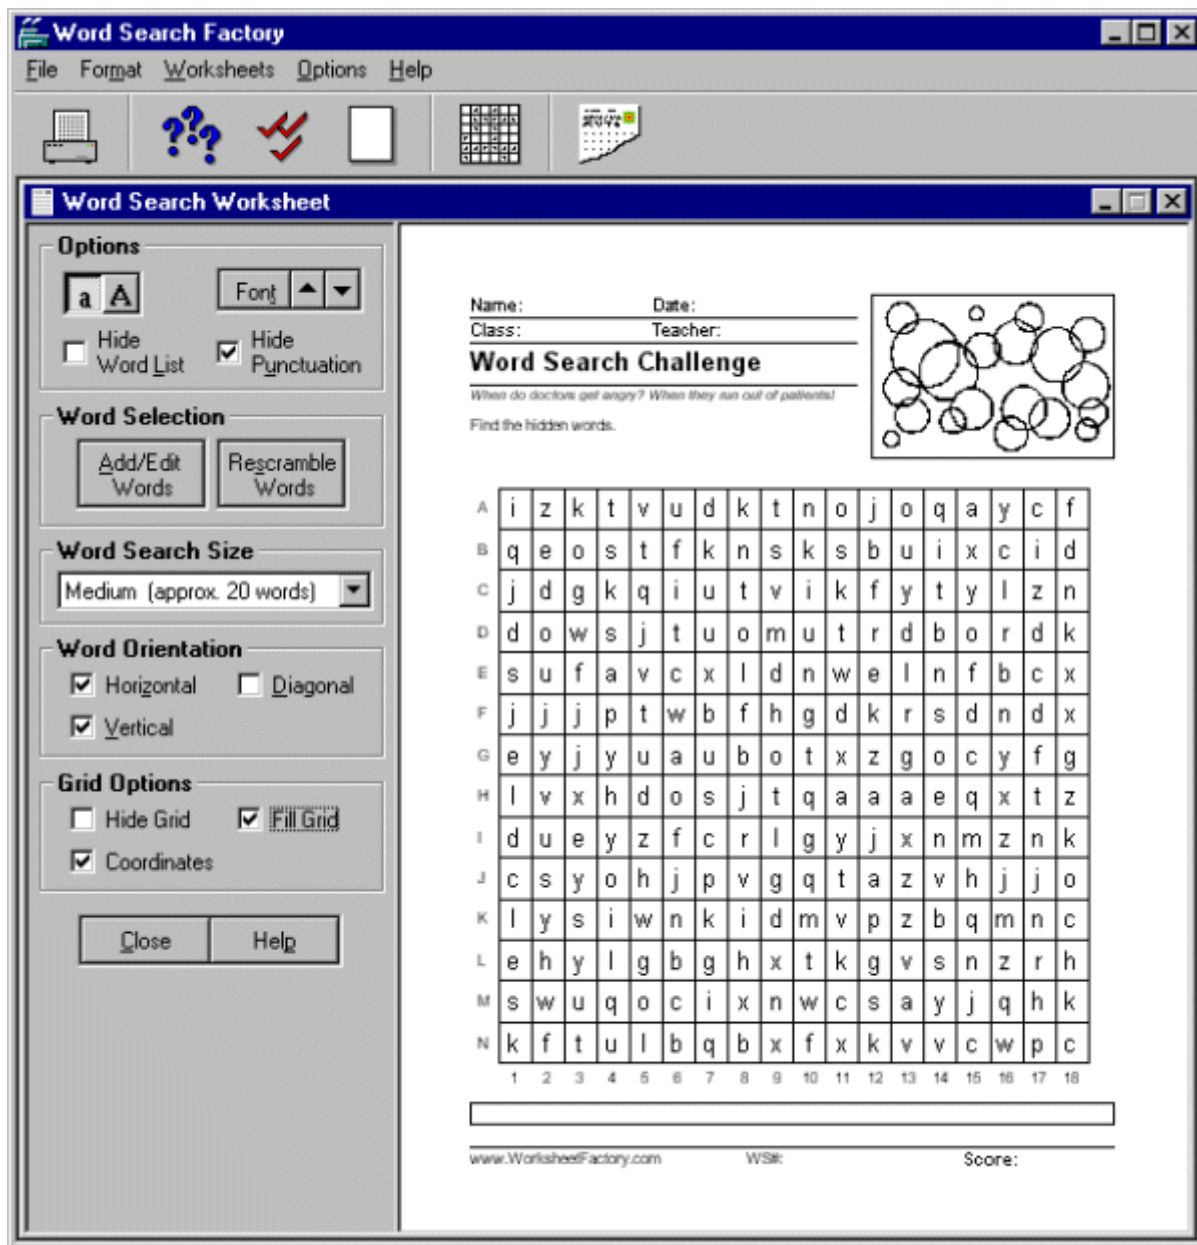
Word Search Factory

File Format Worksheets Options Help

Word Search Worksheet

Options

a A

Font

Hide Word List

Hide Punctuation

Word Selection

Add/Edit Words

Rescramble Words

Word Search Size

Medium (approx. 20 words)

Word Orientation

Horizontal

Diagonal

Vertical

Grid Options

Hide Grid

Fill Grid

Coordinates

Close

Help

Name:
Date:
Class:
Teacher:

Word Search Challenge

When do doctors get angry? When they run out of patients!

Find the hidden words.

| | 1 | 2 | 3 | 4 | 5 | 6 | 7 | 8 | 9 | 10 | 11 | 12 | 13 | 14 | 15 | 16 | 17 | 18 |
|---|---|---|---|---|---|---|---|---|---|---|---|---|---|---|---|---|---|---|
| A | i | z | k | t | v | u | d | k | t | n | o | j | o | q | a | y | c | f |
| B | q | e | o | s | t | f | k | n | s | k | s | b | u | i | x | c | i | d |
| C | j | d | g | k | q | i | u | t | v | i | k | f | y | t | y | l | z | n |
| D | d | o | w | s | j | t | u | o | m | u | t | r | d | b | o | r | d | k |
| E | s | u | f | a | v | c | x | l | d | n | w | e | l | n | f | b | c | x |
| F | j | j | j | p | t | w | b | f | h | g | d | k | r | s | d | n | d | x |
| G | e | y | j | y | u | a | u | b | o | t | x | z | g | o | c | y | f | g |
| H | l | v | x | h | d | o | s | j | t | q | a | a | a | e | q | x | t | z |
| I | d | u | e | y | z | f | c | r | l | g | y | j | x | n | m | z | n | k |
| J | c | s | y | o | h | j | p | v | g | q | t | a | z | v | h | j | j | o |
| K | l | y | s | i | w | n | k | i | d | m | v | p | z | b | q | m | n | c |
| L | e | h | y | l | g | b | g | h | x | t | k | g | v | s | n | z | r | h |
| M | s | w | u | q | o | c | i | x | n | w | c | s | a | y | j | q | h | k |
| N | k | f | t | u | l | b | q | b | x | f | x | k | v | v | c | w | p | c |

www.WorksheetFactory.com
WS#:
Score: